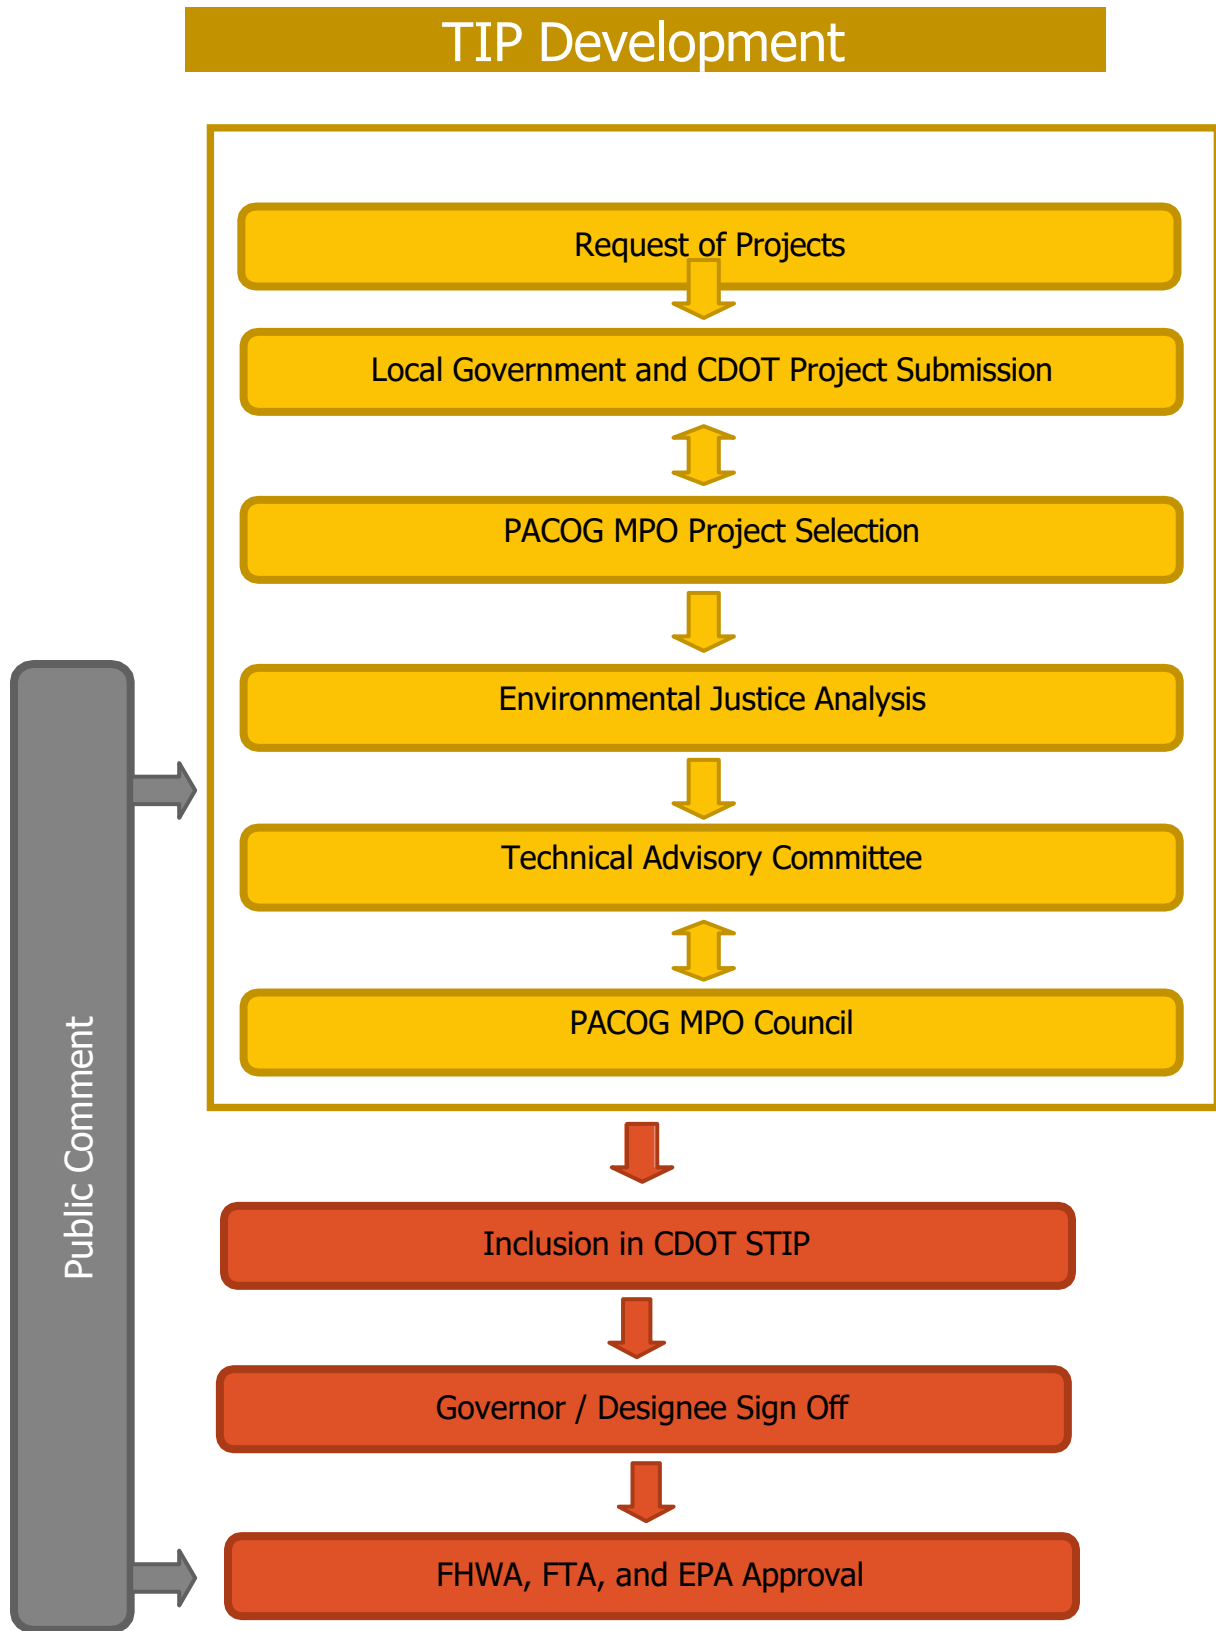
TIP Development

Request of Projects

Local Government and CDOT Project Submission

PACOG MPO Project Selection

Environmental Justice Analysis

Technical Advisory Committee

PACOG MPO Council

Public Comment

Inclusion in CDOT STIP

Governor / Designee Sign Off

FHWA, FTA, and EPA Approval